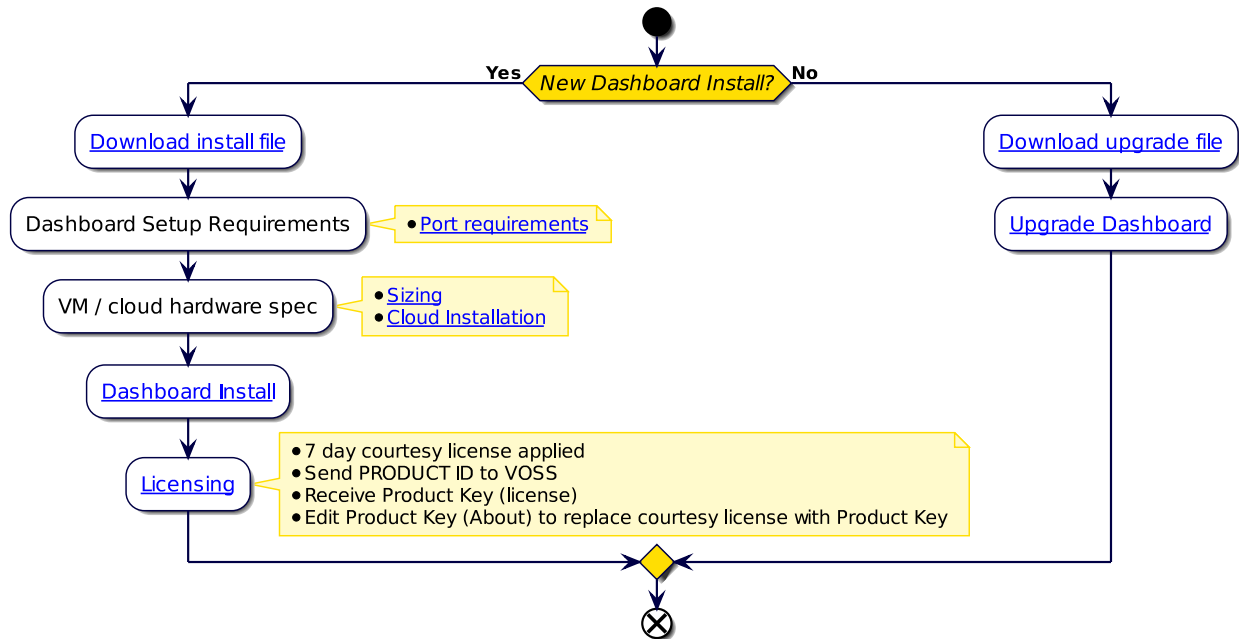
New Dashboard Install?
Yes
No
Download install file
Dashboard Setup Requirements
• Port requirements
VM / cloud hardware spec
• Sizing
• Cloud Installation
Dashboard Install
Licensing
• 7 day courtesy license applied
• Send PRODUCT ID to VOSS
• Receive Product Key (license)
• Edit Product Key (About) to replace courtesy license with Product Key
Download upgrade file
Upgrade Dashboard